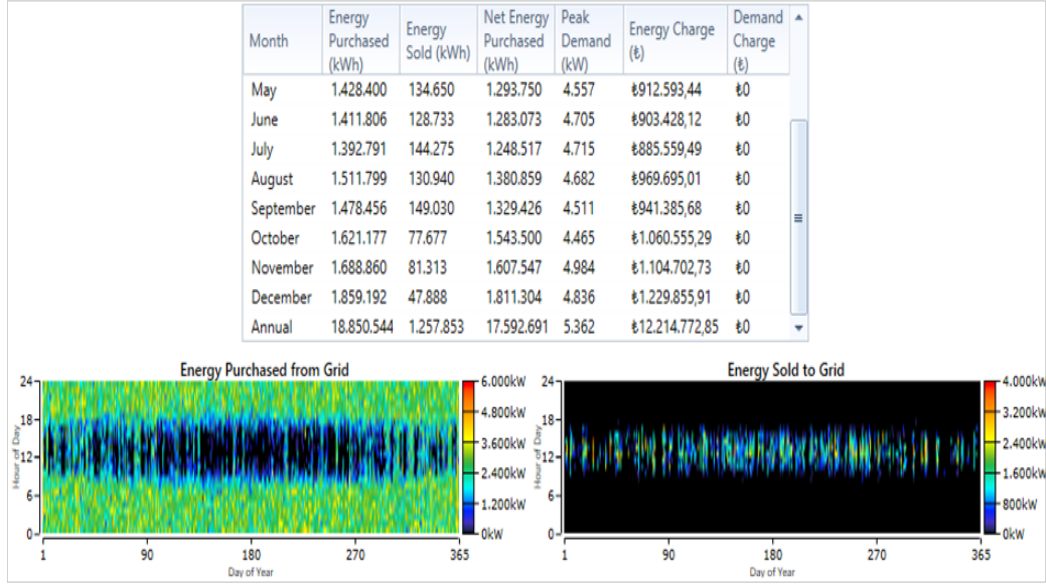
| Month | Energy Purchased (kWh) | Energy Sold (kWh) | Net Energy Purchased (kWh) | Peak Demand (kW) | Energy Charge (₺) | Demand Charge (₺) |
|---|---|---|---|---|---|---|
| May | 1.428.400 | 134.650 | 1.293.750 | 4.557 | ₺912.593,44 | ₺0 |
| June | 1.411.806 | 128.733 | 1.283.073 | 4.705 | ₺903.428,12 | ₺0 |
| July | 1.392.791 | 144.275 | 1.248.517 | 4.715 | ₺885.559,49 | ₺0 |
| August | 1.511.799 | 130.940 | 1.380.859 | 4.682 | ₺969.695,01 | ₺0 |
| September | 1.478.456 | 149.030 | 1.329.426 | 4.511 | ₺941.385,68 | ₺0 |
| October | 1.621.177 | 77.677 | 1.543.500 | 4.465 | ₺1.060.555,29 | ₺0 |
| November | 1.688.860 | 81.313 | 1.607.547 | 4.984 | ₺1.104.702,73 | ₺0 |
| December | 1.859.192 | 47.888 | 1.811.304 | 4.836 | ₺1.229.855,91 | ₺0 |
| Annual | 18.850.544 | 1.257.853 | 17.592.691 | 5.362 | ₺12.214.772,85 | ₺0 |

Energy Purchased from Grid

24 18 12 6 0
Hour of Day
1 90 180 270 365
Day of Year
6.000kW 4.800kW 3.600kW 2.400kW 1.200kW 0kW

Energy Sold to Grid

24 18 12 6 0
Hour of Day
1 90 180 270 365
Day of Year
4.000kW 3.200kW 2.400kW 1.600kW 800kW 0kW